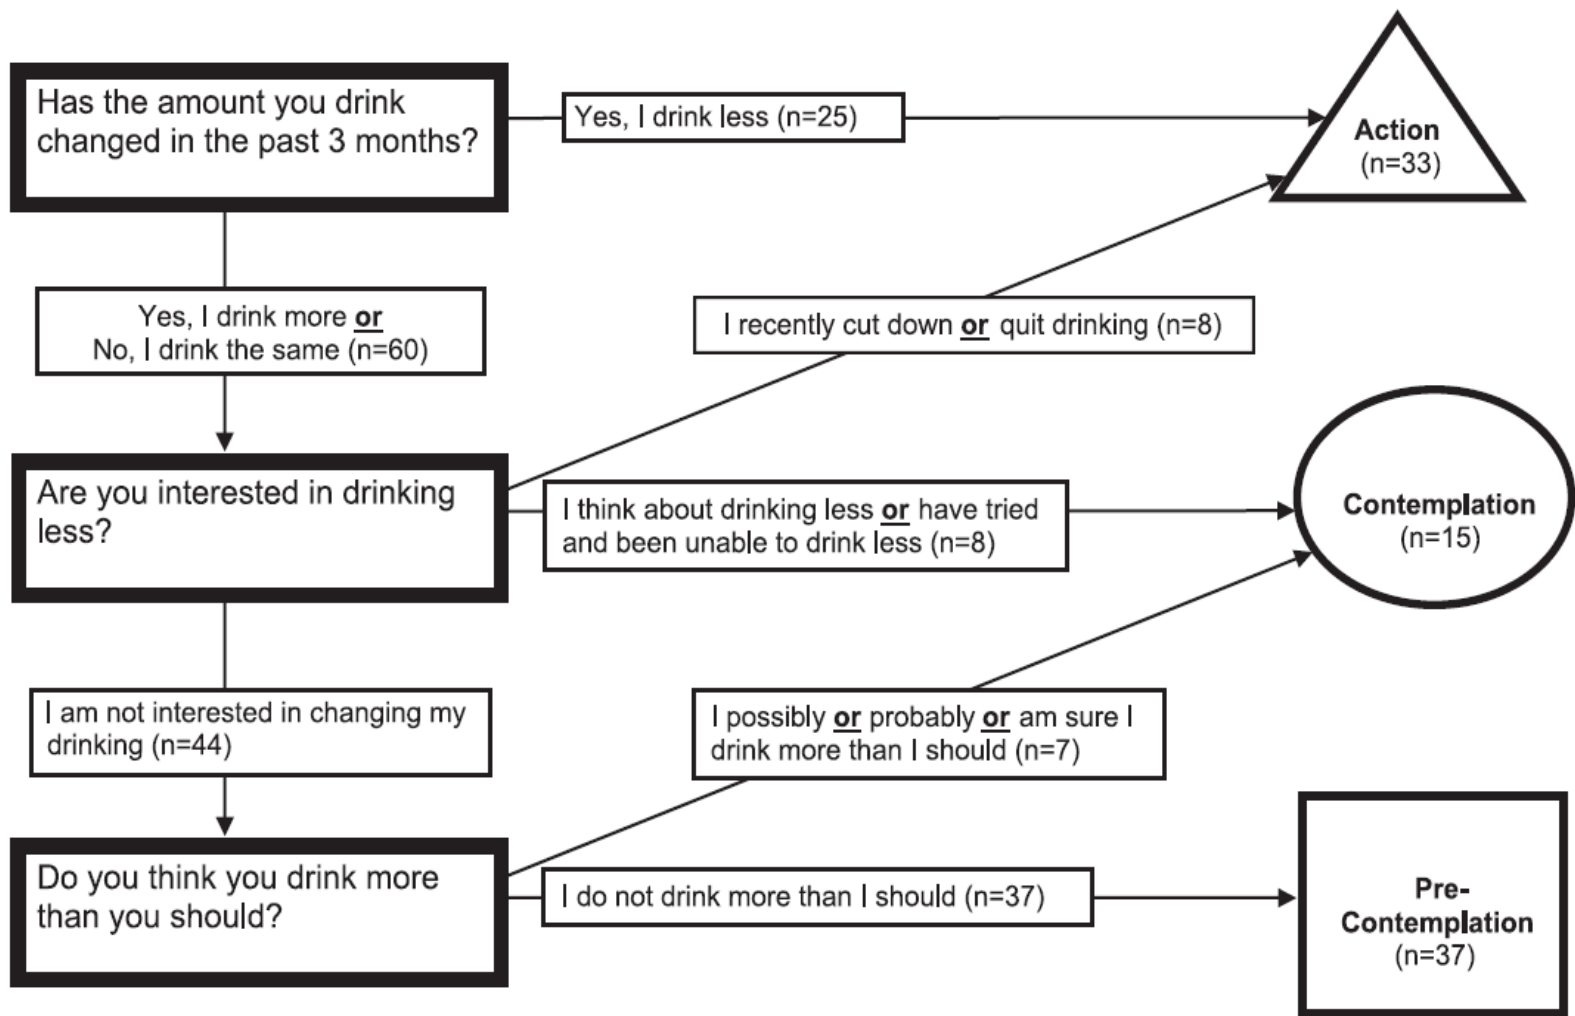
Has the amount you drink changed in the past 3 months?

Yes, I drink less (n=25)

Action
(n=33)

Yes, I drink more or
No, I drink the same (n=60)

I recently cut down or quit drinking (n=8)

Are you interested in drinking less?

I think about drinking less or have tried and been unable to drink less (n=8)

Contemplation
(n=15)

I am not interested in changing my drinking (n=44)

I possibly or probably or am sure I drink more than I should (n=7)

Do you think you drink more than you should?

I do not drink more than I should (n=37)

Pre-Contemplation
(n=37)